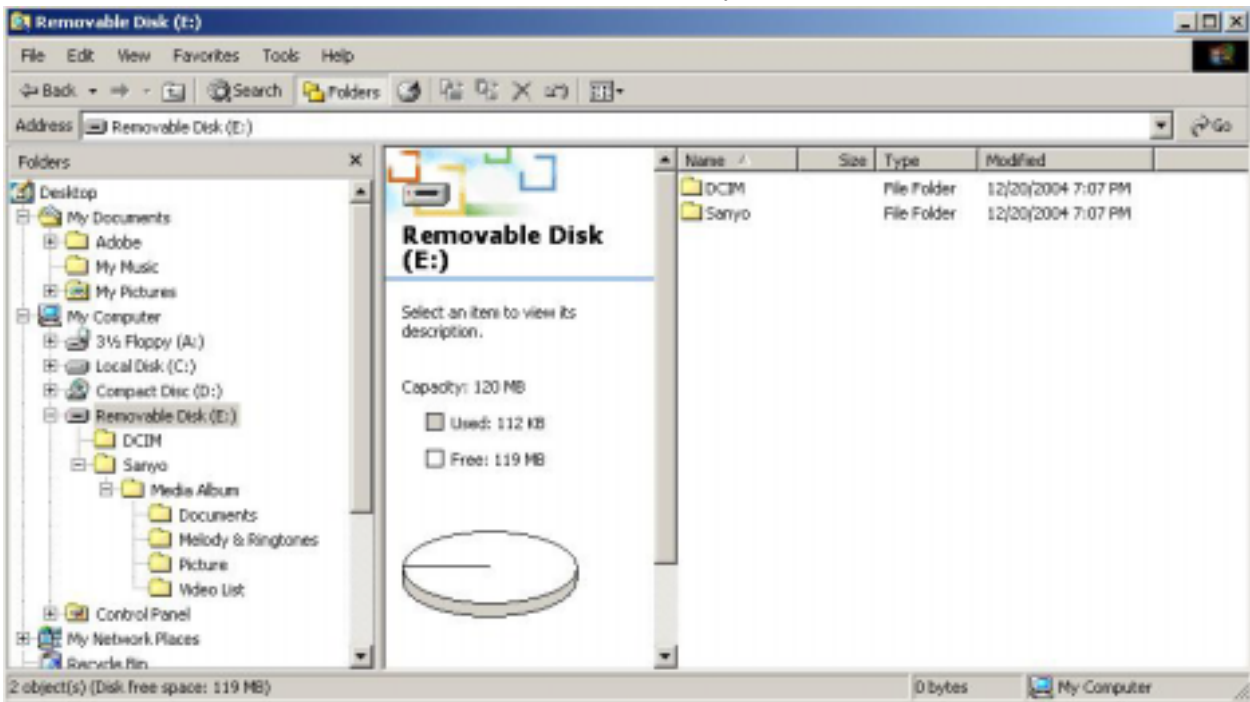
Removable Disk (E:)

File Edit View Favorites Tools Help

Back Search Folders

Address Removable Disk (E:)

Go

Folders

Desktop
My Documents
Adobe
My Music
My Pictures
My Computer
3½ Floppy (A:)
Local Disk (C:)
Compact Disc (D:)
Removable Disk (E:)
DCIM
Sanyo
Media Album
Documents
Melody & Ringtones
Picture
Video List
Control Panel
My Network Places
Recycle Bin

Removable Disk (E:)

Select an item to view its description.

Capacity: 120 MB

Used: 112 KB

Free: 119 MB

| Name | Size | Type | Modified |
|---|---|---|---|
| DCIM | | File Folder | 12/20/2004 7:07 PM |
| Sanyo | | File Folder | 12/20/2004 7:07 PM |

2 object(s) (Disk free space: 119 MB)

0 bytes

My Computer